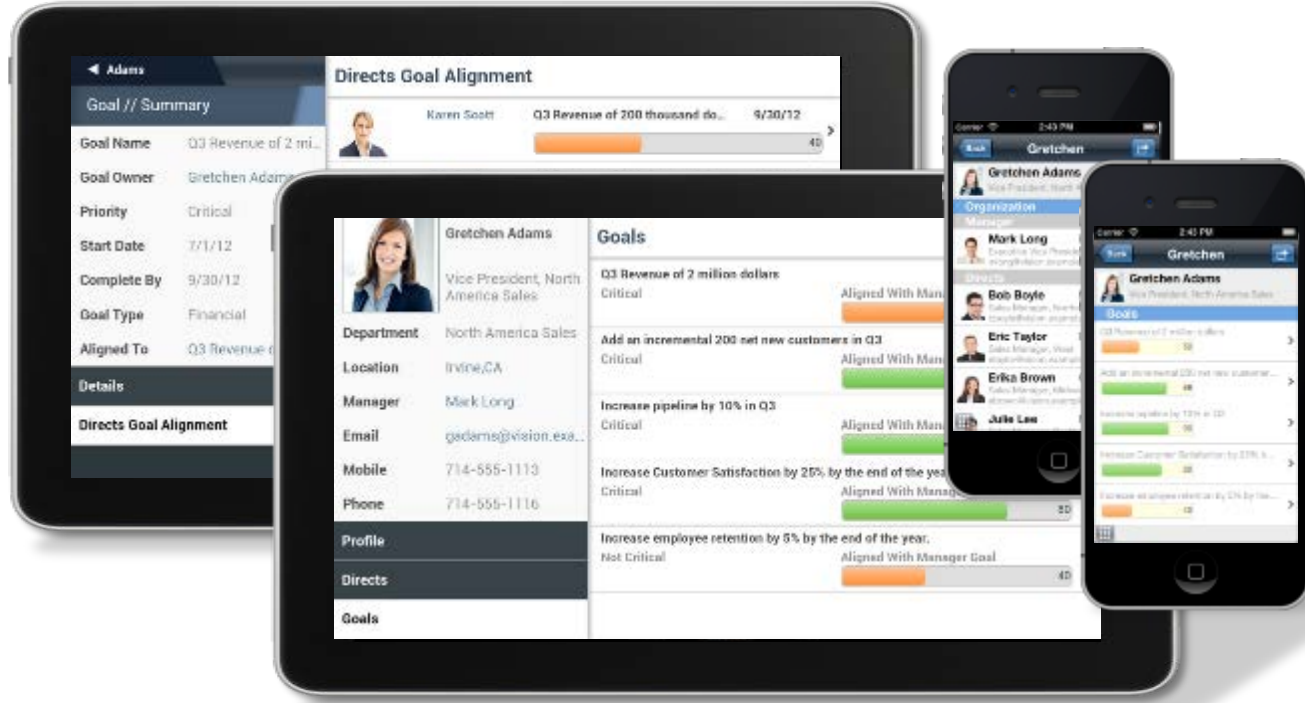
Adams

Goal // Summary

Goal Name Q3 Revenue of 2 mi...

Goal Owner Gretchen Adams

Priority Critical

Start Date 7/1/12

Complete By 9/30/12

Goal Type Financial

Aligned To Q3 Revenue

Details

Directs Goal Alignment

Directs Goal Alignment

Karen Scott Q3 Revenue of 200 thousand do... 9/30/12

40

Gretchen Adams

Vice President, North America Sales

Department North America Sales

Location Irvine,CA

Manager Mark Long

Email gadams@vision.exa...

Mobile 714-555-1113

Phone 714-555-1116

Profile

Directs

Goals

Goals

Q3 Revenue of 2 million dollars

Critical Aligned With Mana

Add an incremental 200 net new customers in Q3

Critical Aligned With Man

Increase pipeline by 10% in Q3

Critical Aligned With Man

Increase Customer Satisfaction by 25% by the end of the yea

Critical Aligned With Manag

80

Increase employee retention by 5% by the end of the year.

Not Critical Aligned With Manager Goal

40

Carrier 2:43 PM

Back Gretchen

Gretchen Adams

Vice President, North A

Organization

Manager

Mark Long

Executive Vice President

Directs

Bob Boyle

Sales Manager

Eric Taylor

Sales Manager, West

Erika Brown

Sales Manager, Midwe

Julie Lee

Carrier 2:43 PM

Back Gretchen

Gretchen Adams

Vice President, North America Sales

Goals

Q3 Revenue of 2 million dollars

50

Add an incremental 200 net new customer...

40

Increase pipeline by 10% in Q3

50

Increase Customer Satisfaction by 25% b...

50

Increase employee retention by 5% by the ...

40